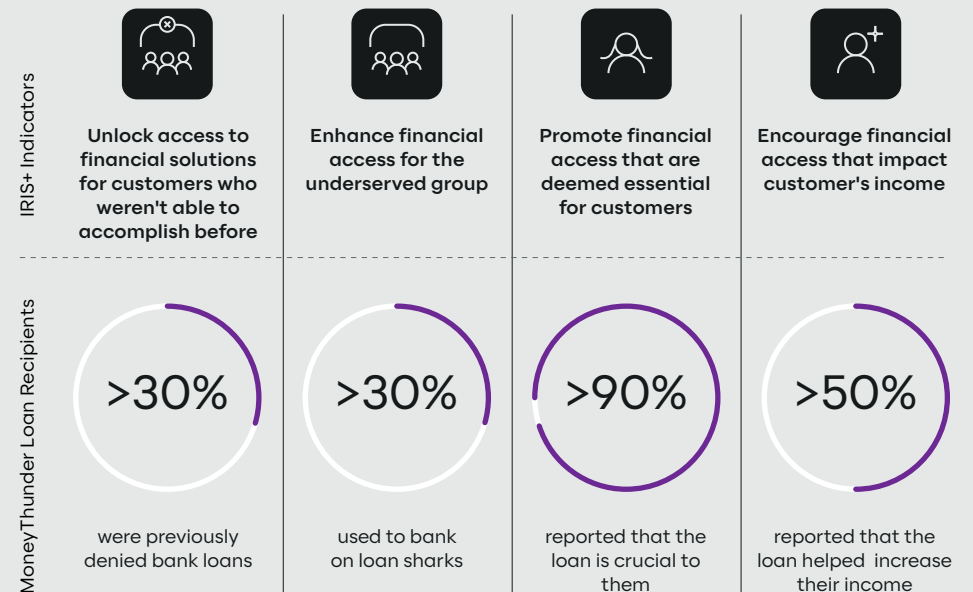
IRIS+ Indicators

Unlock access to financial solutions for customers who weren't able to accomplish before

Enhance financial access for the underserved group

Promote financial access that are deemed essential for customers

Encourage financial access that impact customer's income

MoneyThunder Loan Recipients

>30%

were previously denied bank loans

>30%

used to bank on loan sharks

>90%

reported that the loan is crucial to them

>50%

reported that the loan helped increase their income